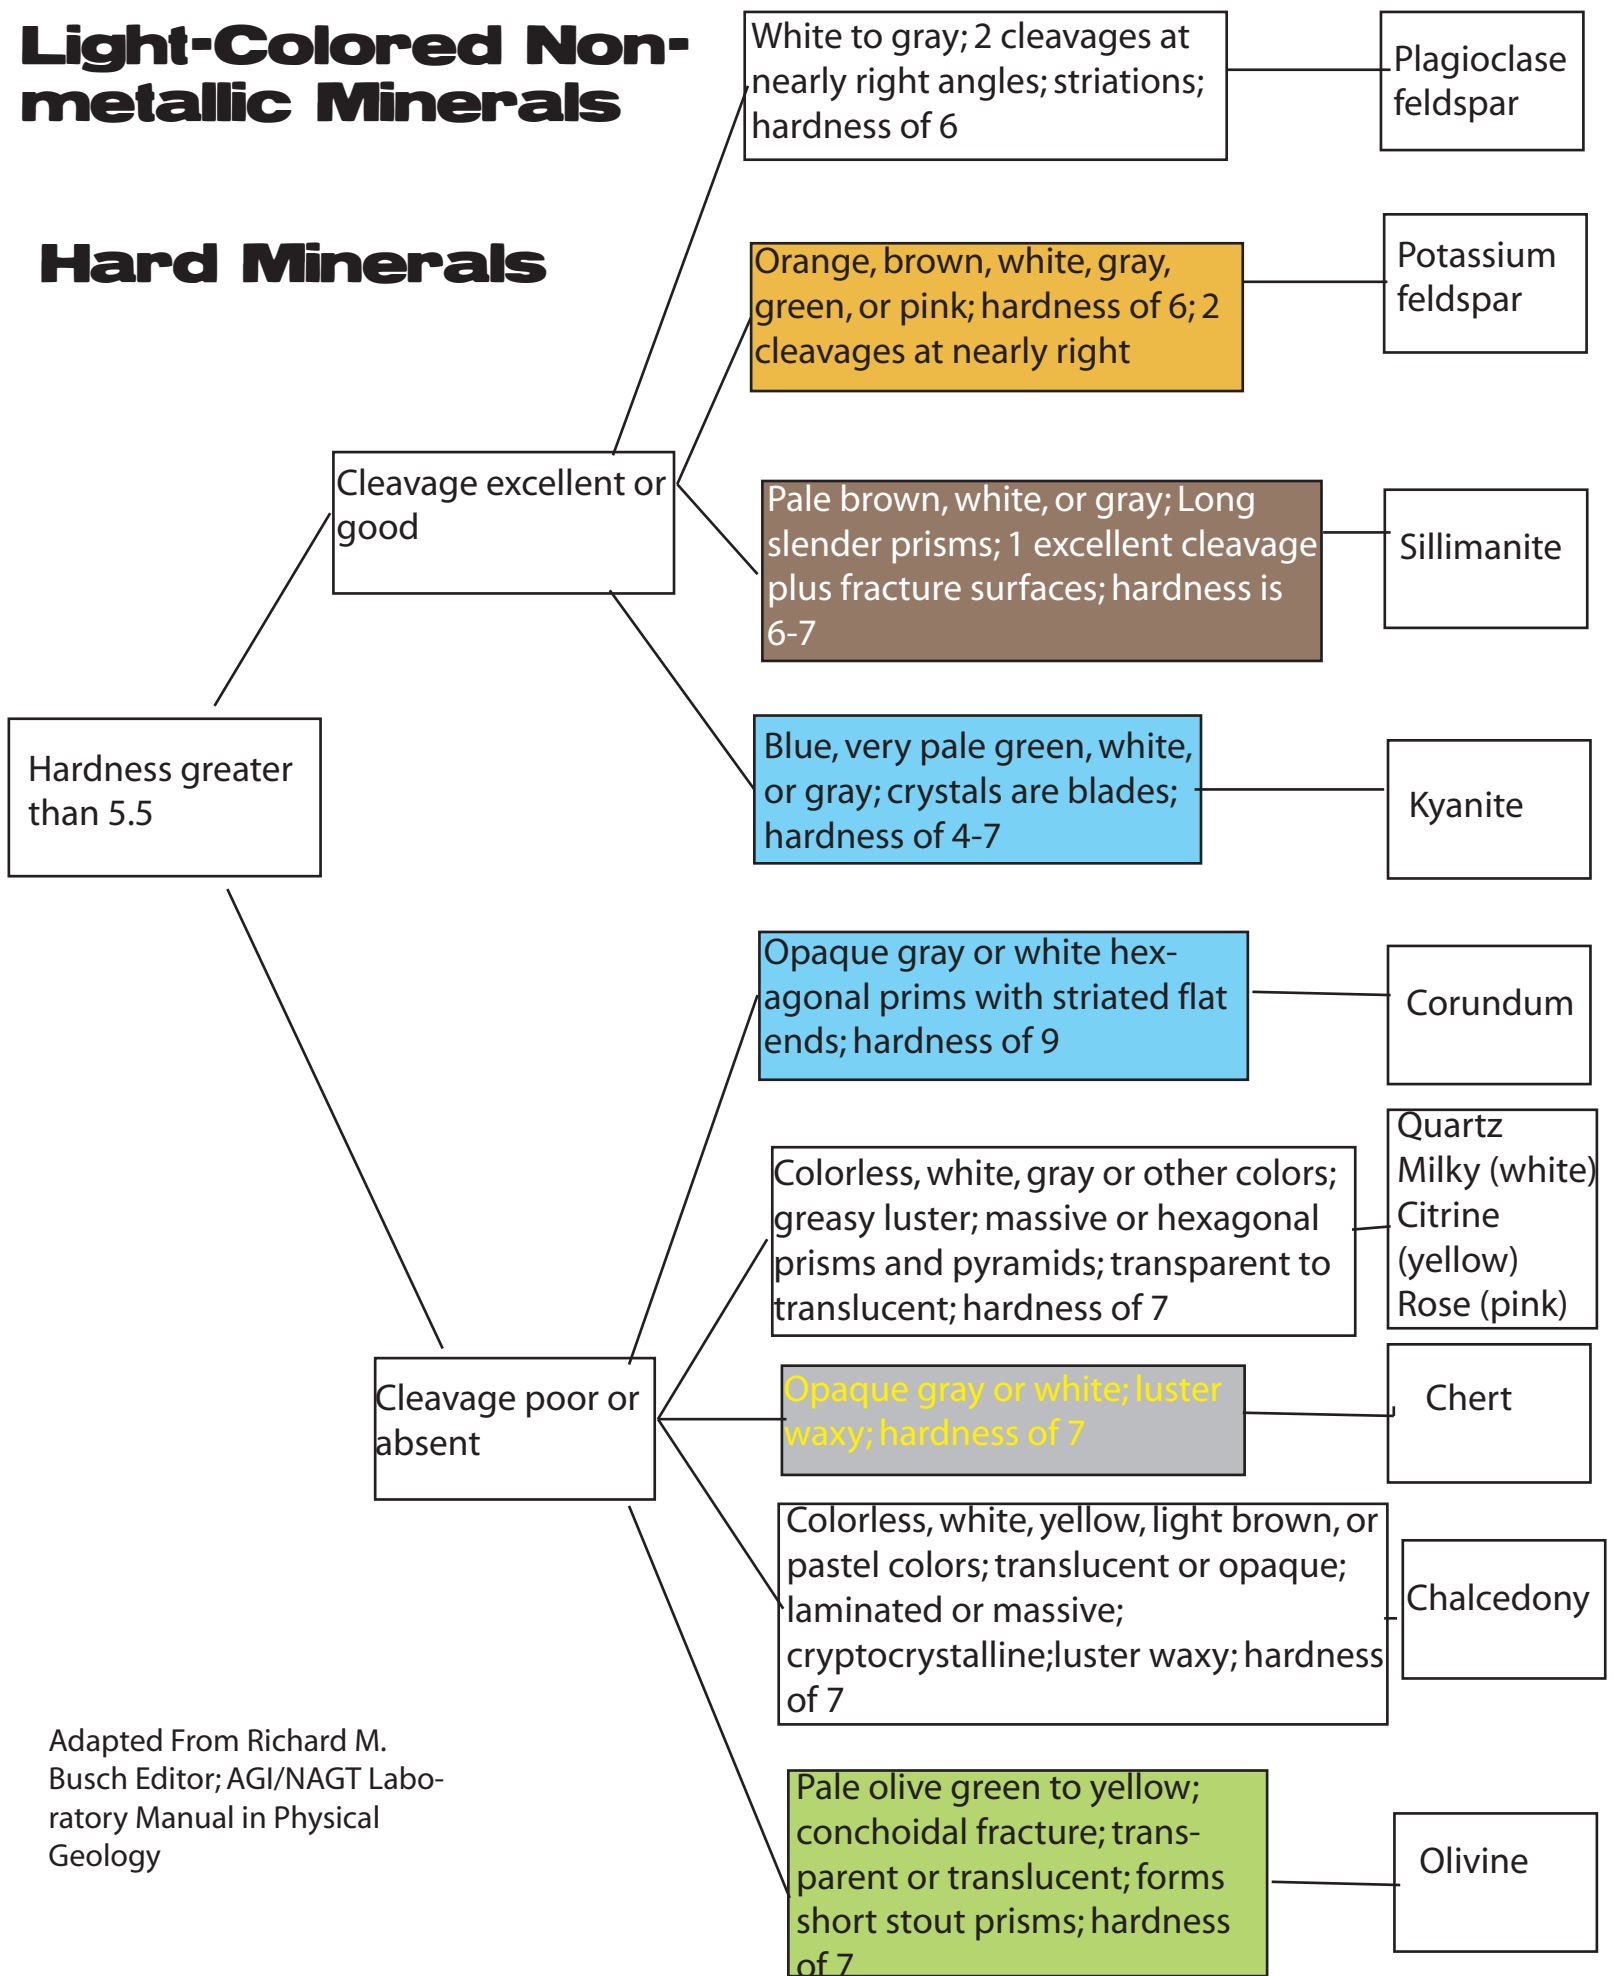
Light-Colored Nonmetallic Minerals

Hard Minerals

White to gray; 2 cleavages at nearly right angles; striations; hardness of 6

Plagioclase feldspar

Orange, brown, white, gray, green, or pink; hardness of 6; 2 cleavages at nearly right

Potassium feldspar

Cleavage excellent or good

Pale brown, white, or gray; Long slender prisms; 1 excellent cleavage plus fracture surfaces; hardness is 6-7

Sillimanite

Hardness greater than 5.5

Blue, very pale green, white, or gray; crystals are blades; hardness of 4-7

Kyanite

Opaque gray or white hexagonal prims with striated flat ends; hardness of 9

Corundum

Colorless, white, gray or other colors; greasy luster; massive or hexagonal prisms and pyramids; transparent to translucent; hardness of 7

Quartz
Milky (white)
Citrine (yellow)
Rose (pink)

Cleavage poor or absent

Opaque gray or white; luster waxy; hardness of 7

Chert

Colorless, white, yellow, light brown, or pastel colors; translucent or opaque; laminated or massive; cryptocrystalline;luster waxy; hardness of 7

Chalcedony

Adapted From Richard M. Busch Editor; AGI/NAGT Laboratory Manual in Physical Geology

Pale olive green to yellow; conchoidal fracture; transparent or translucent; forms short stout prisms; hardness of 7

Olivine